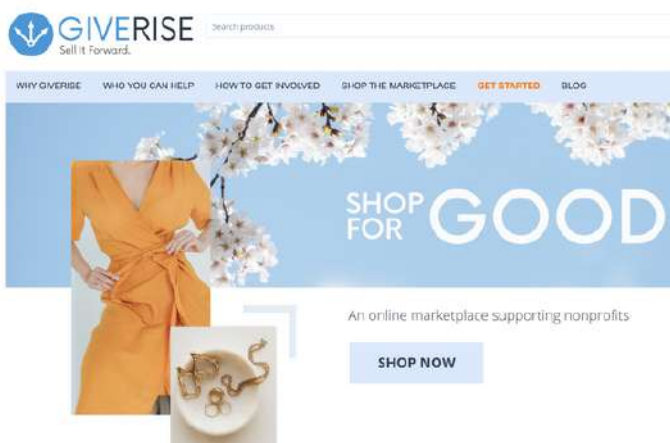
GIVERISE
Sell It Forward.

Search products

WHY GIVERISE WHO YOU CAN HELP HOW TO GET INVOLVED SHOP THE MARKETPLACE GET STARTED BLOG

SHOP FOR GOOD

An online marketplace supporting nonprofits

SHOP NOW